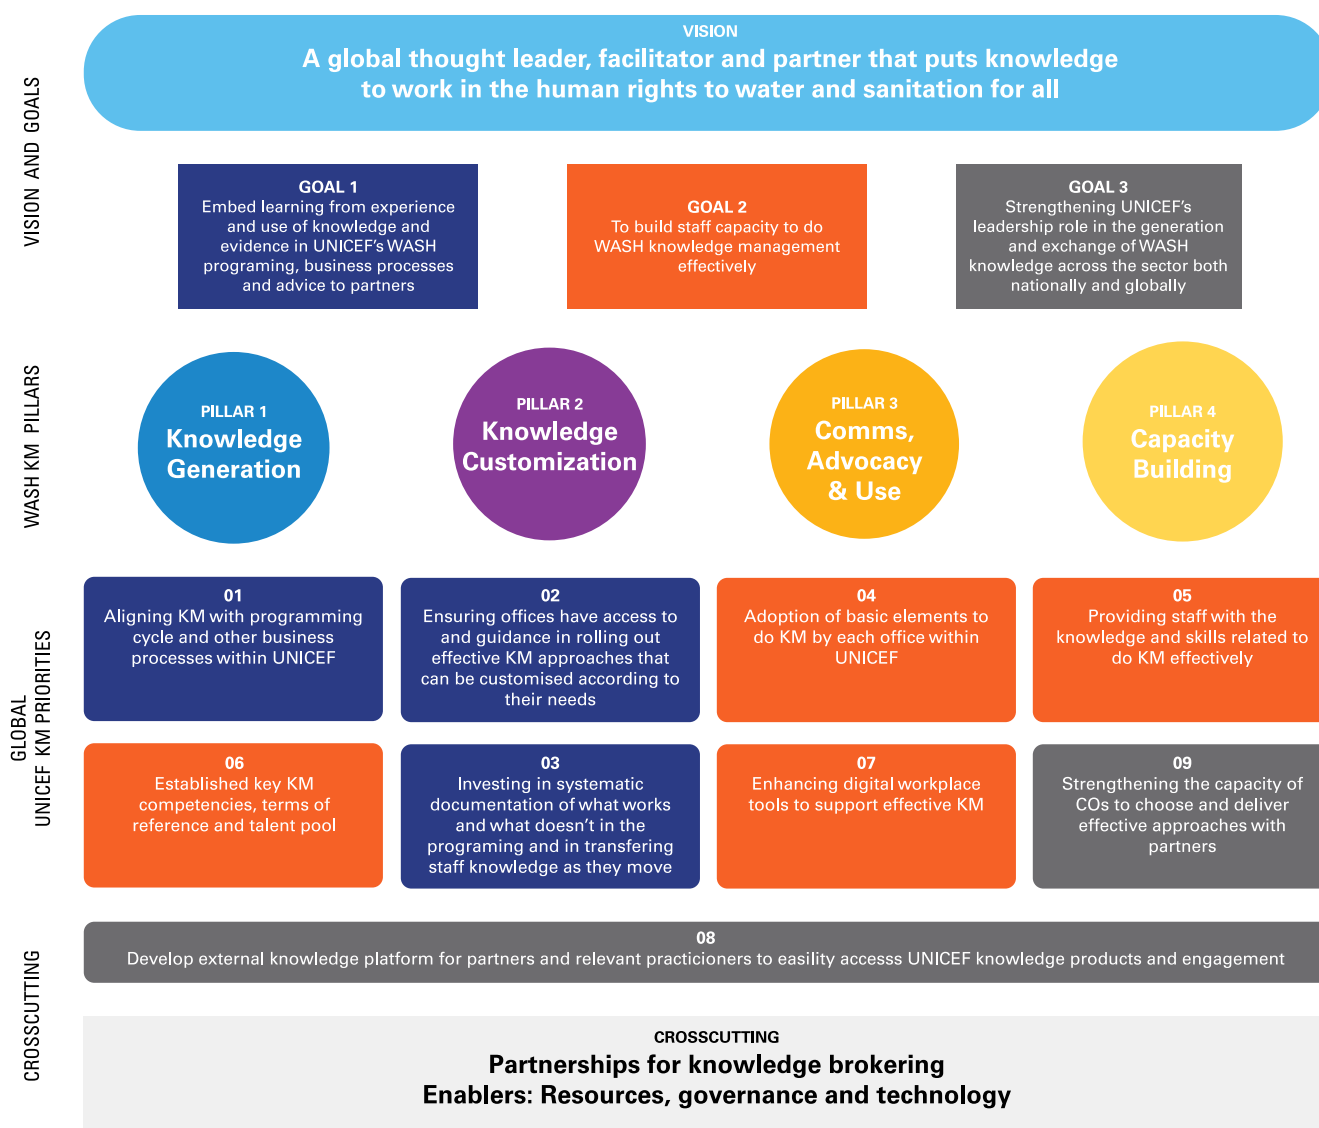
VISION AND GOALS

VISION
A global thought leader, facilitator and partner that puts knowledge to work in the human rights to water and sanitation for all

GOAL 1
Embed learning from experience and use of knowledge and evidence in UNICEF's WASH programing, business processes and advice to partners

GOAL 2
To build staff capacity to do WASH knowledge management effectively

GOAL 3
Strengthening UNICEF's leadership role in the generation and exchange of WASH knowledge across the sector both nationally and globally

WASH KM PILLARS

PILLAR 1
Knowledge Generation

PILLAR 2
Knowledge Customization

PILLAR 3
Comms, Advocacy & Use

PILLAR 4
Capacity Building

GLOBAL UNICEF KM PRIORITIES

01
Aligning KM with programming cycle and other business processes within UNICEF

02
Ensuring offices have access to and guidance in rolling out effective KM approaches that can be customised according to their needs

04
Adoption of basic elements to do KM by each office within UNICEF

05
Providing staff with the knowledge and skills related to do KM effectively

06
Established key KM competencies, terms of reference and talent pool

03
Investing in systematic documentation of what works and what doesn't in the programing and in transfering staff knowledge as they move

07
Enhancing digital workplace tools to support effective KM

09
Strengthening the capacity of COs to choose and deliver effective approaches with partners

CROSSCUTTING

08
Develop external knowledge platform for partners and relevant practicioners to easility accesss UNICEF knowledge products and engagement

CROSSCUTTING
Partnerships for knowledge brokering
Enablers: Resources, governance and technology